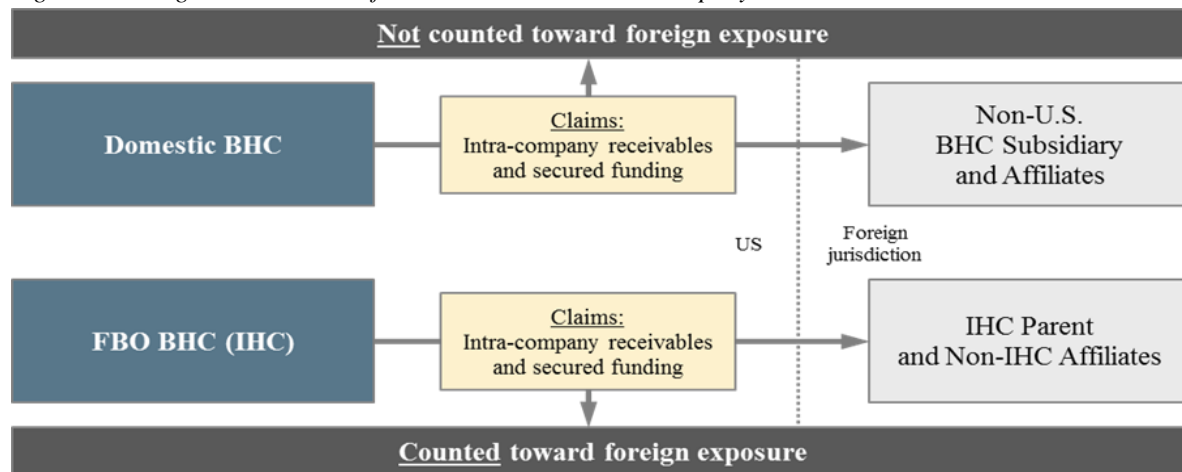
Not counted toward foreign exposure

Domestic BHC

Claims:
Intra-company receivables and secured funding

Non-U.S. BHC Subsidiary and Affiliates

US

Foreign jurisdiction

FBO BHC (IHC)

Claims:
Intra-company receivables and secured funding

IHC Parent and Non-IHC Affiliates

Counted toward foreign exposure